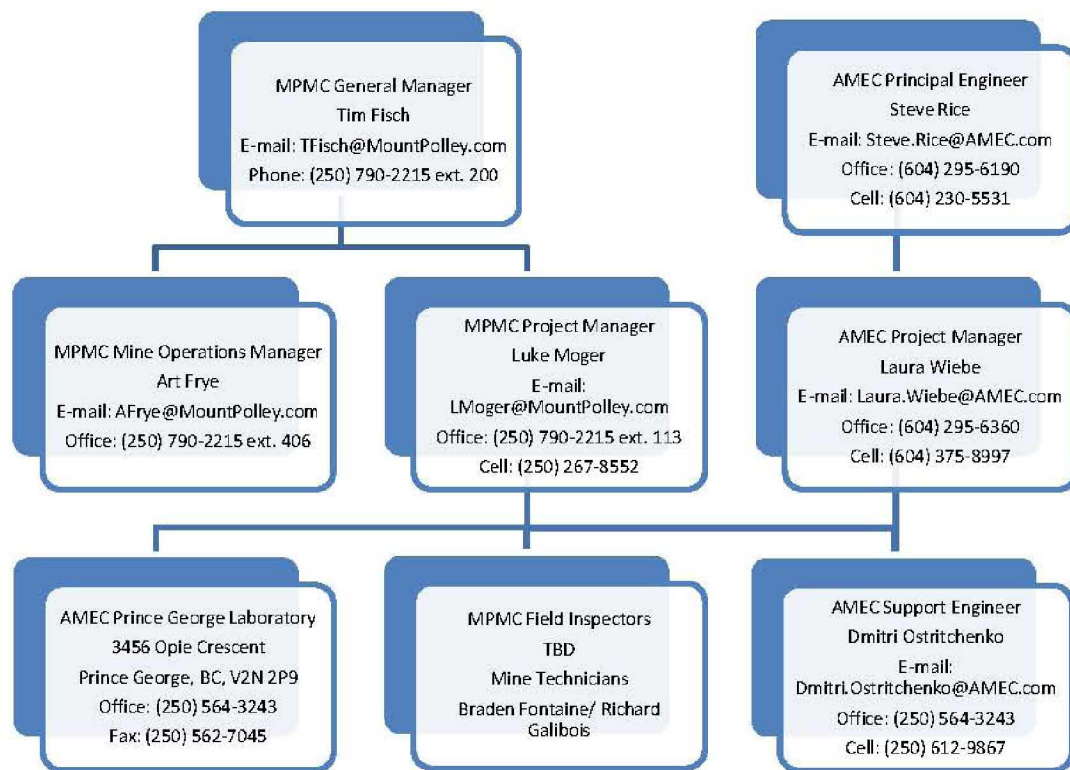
MPMC General Manager
Tim Fisch
E-mail: TFisch@MountPolley.com
Phone: (250) 790-2215 ext. 200

AMEC Principal Engineer
Steve Rice
E-mail: Steve.Rice@AMEC.com
Office: (604) 295-6190
Cell: (604) 230-5531

MPMC Mine Operations Manager
Art Frye
E-mail: AFrye@MountPolley.com
Office: (250) 790-2215 ext. 406

MPMC Project Manager
Luke Moger
E-mail: LMoger@MountPolley.com
Office: (250) 790-2215 ext. 113
Cell: (250) 267-8552

AMEC Project Manager
Laura Wiebe
E-mail: Laura.Wiebe@AMEC.com
Office: (604) 295-6360
Cell: (604) 375-8997

AMEC Prince George Laboratory
3456 Opie Crescent
Prince George, BC, V2N 2P9
Office: (250) 564-3243
Fax: (250) 562-7045

MPMC Field Inspectors
TBD
Mine Technicians
Braden Fontaine/ Richard Galibois

AMEC Support Engineer
Dmitri Ostritchenko
E-mail: Dmitri.Ostritchenko@AMEC.com
Office: (250) 564-3243
Cell: (250) 612-9867